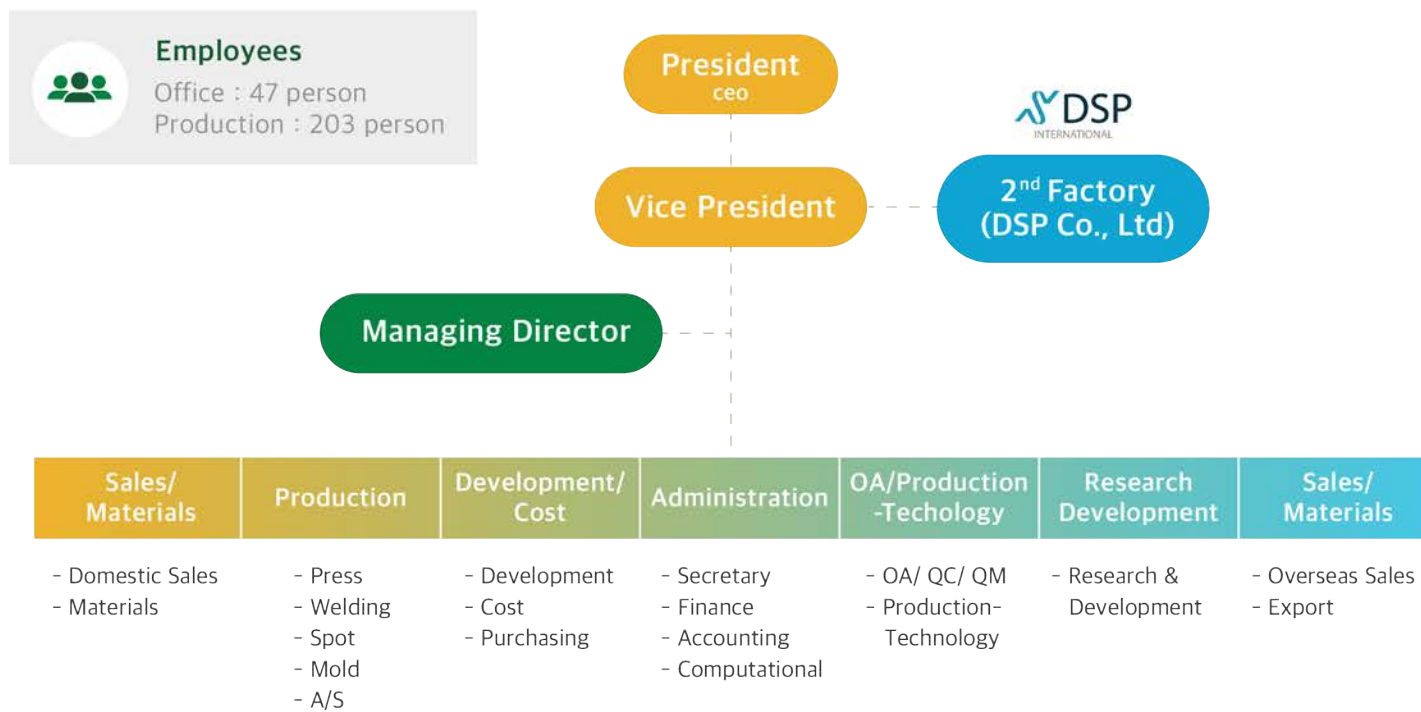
Employees
Office : 47 person
Production : 203 person

President
ceo

DSP
INTERNATIONAL

Vice President

2$^{nd}$ Factory
(DSP Co., Ltd)

Managing Director

| Sales/ Materials | Production | Development/ Cost | Administration | OA/Production -Techology | Research Development | Sales/ Materials |
|---|---|---|---|---|---|---|
| - Domestic Sales<br>- Materials | - Press<br>- Welding<br>- Spot<br>- Mold<br>- A/S | - Development<br>- Cost<br>- Purchasing | - Secretary<br>- Finance<br>- Accounting<br>- Computational | - OA/ QC/ QM<br>- Production-Technology | - Research & Development | - Overseas Sales<br>- Export |